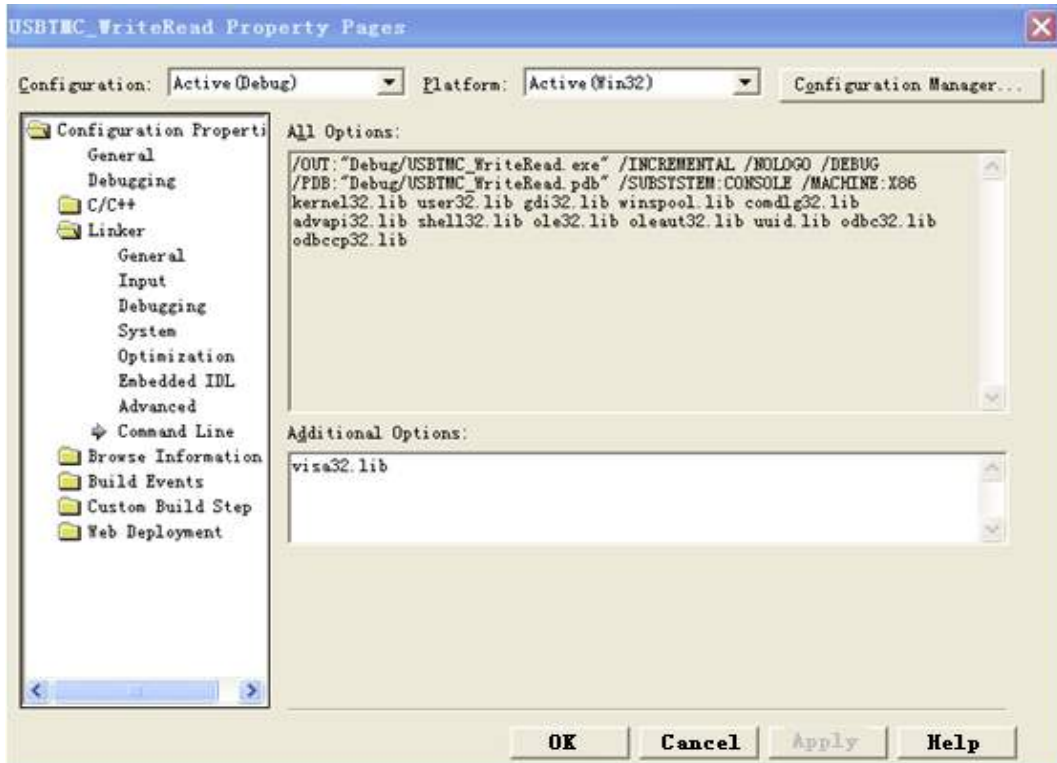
USBTMC_WriteRead Property Pages

Configuration: Active(Debug)
Platform: Active(Win32)
Configuration Manager...

Configuration Properti
General
Debugging
C/C++
Linker
General
Input
Debugging
System
Optimization
Embedded IDL
Advanced
Command Line
Browse Information
Build Events
Custom Build Step
Web Deployment

All Options:

/OUT:"Debug/USBTMC_WriteRead.exe" /INCREMENTAL /NOLOGO /DEBUG /PDB:"Debug/USBTMC_WriteRead.pdb" /SUBSYSTEM:CONSOLE /MACHINE:X86 kernel32.lib user32.lib gdi32.lib winspool.lib comdlg32.lib advapi32.lib shell32.lib ole32.lib oleaut32.lib uuid.lib odbc32.lib odbccp32.lib

Additional Options:

visa32.lib

OK
Cancel
Apply
Help